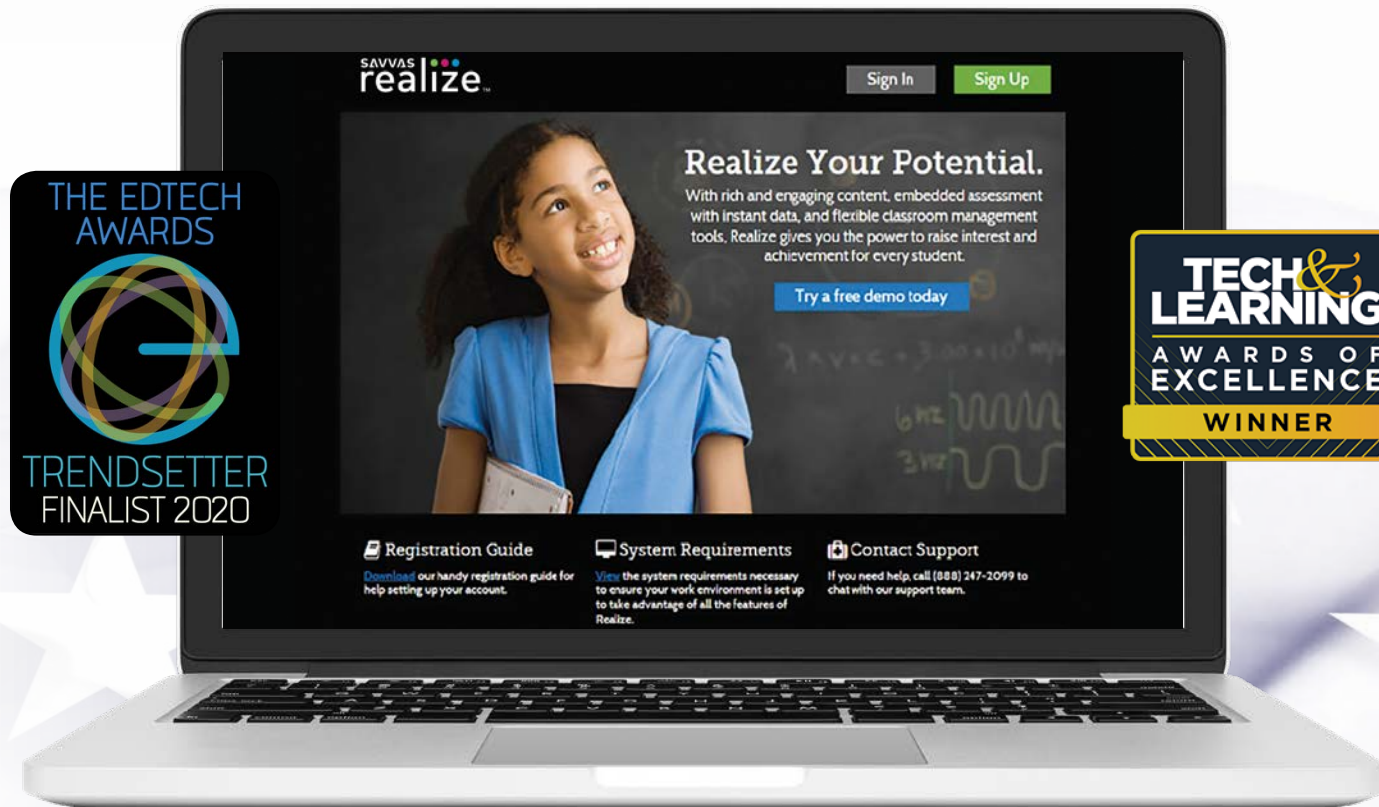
THE EDTECH AWARDS

TRENDSETTER
FINALIST 2020

SAVVAS realize

Sign In

Sign Up

Realize Your Potential.

With rich and engaging content, embedded assessment with instant data, and flexible classroom management tools, Realize gives you the power to raise interest and achievement for every student.

Try a free demo today

$\lambda = v/c = 3.00 \times 10^8$

6 Hz

3 Hz

Registration Guide

Download our handy registration guide for help setting up your account.

System Requirements

View the system requirements necessary to ensure your work environment is set up to take advantage of all the features of Realize.

Contact Support

If you need help, call (888) 247-2099 to chat with our support team.

TECH & LEARNING
AWARDS OF EXCELLENCE
WINNER